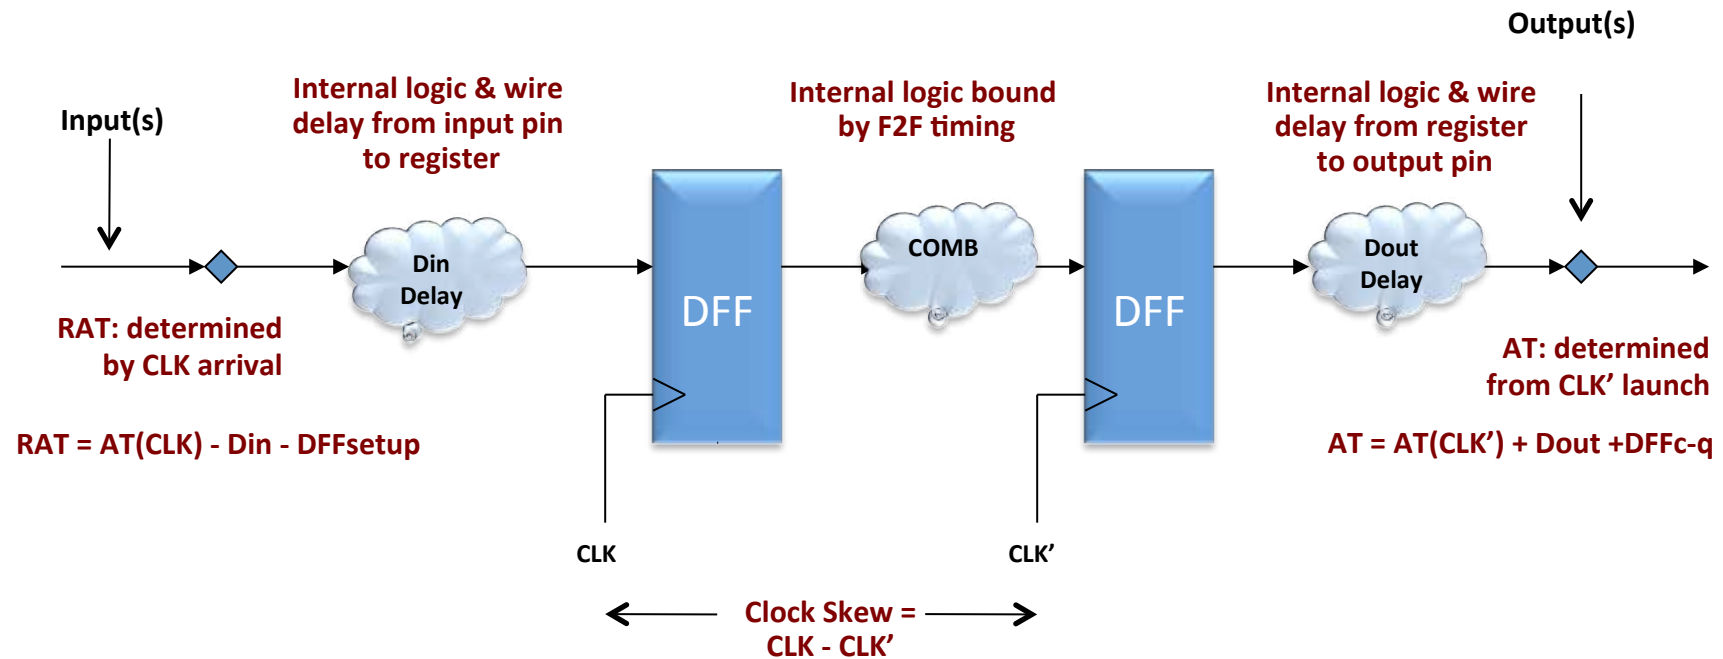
Output(s)

Input(s)

Internal logic & wire delay from input pin to register

Internal logic bound by F2F timing

Internal logic & wire delay from register to output pin

Din Delay

DFF

COMB

DFF

Dout Delay

RAT: determined by CLK arrival

RAT = AT(CLK) - Din - DFFsetup

AT: determined from CLK' launch

AT = AT(CLK') + Dout +DFFc-q

CLK

CLK'

Clock Skew = CLK - CLK'